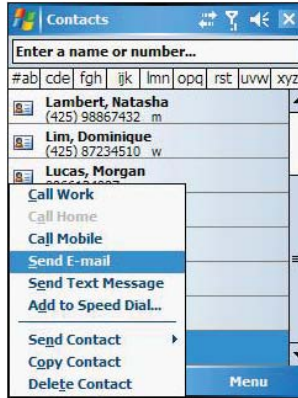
Contacts

Enter a name or number...

#ab cde fgh ijk lmn opq rst uvw xyz

Lambert, Natasha
(425) 98867432 m

Lim, Dominique
(425) 87234510 w

Lucas, Morgan
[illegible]

Call Work
Call Home
Call Mobile
Send E-mail
Send Text Message
Add to Speed Dial...
Send Contact
Copy Contact
Delete Contact

Menu